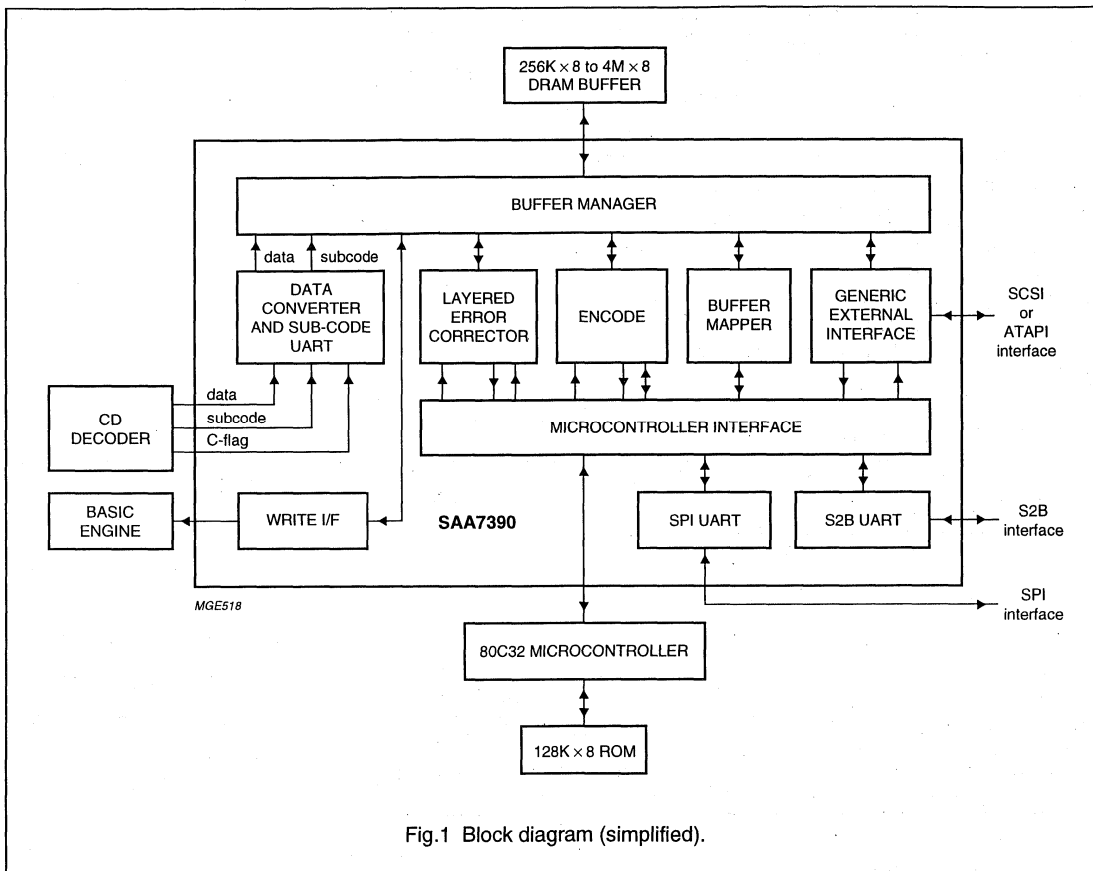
256K × 8 to 4M × 8
DRAM BUFFER

BUFFER MANAGER

data

subcode

DATA CONVERTER AND SUB-CODE UART

LAYERED ERROR CORRECTOR

ENCODE

BUFFER MAPPER

GENERIC EXTERNAL INTERFACE

SCSI or ATAPI interface

CD DECODER

data

subcode

C-flag

MICROCONTROLLER INTERFACE

BASIC ENGINE

WRITE I/F

SAA7390

SPI UART

S2B UART

S2B interface

SPI interface

MGE518

80C32 MICROCONTROLLER

128K × 8 ROM

Fig.1 Block diagram (simplified).